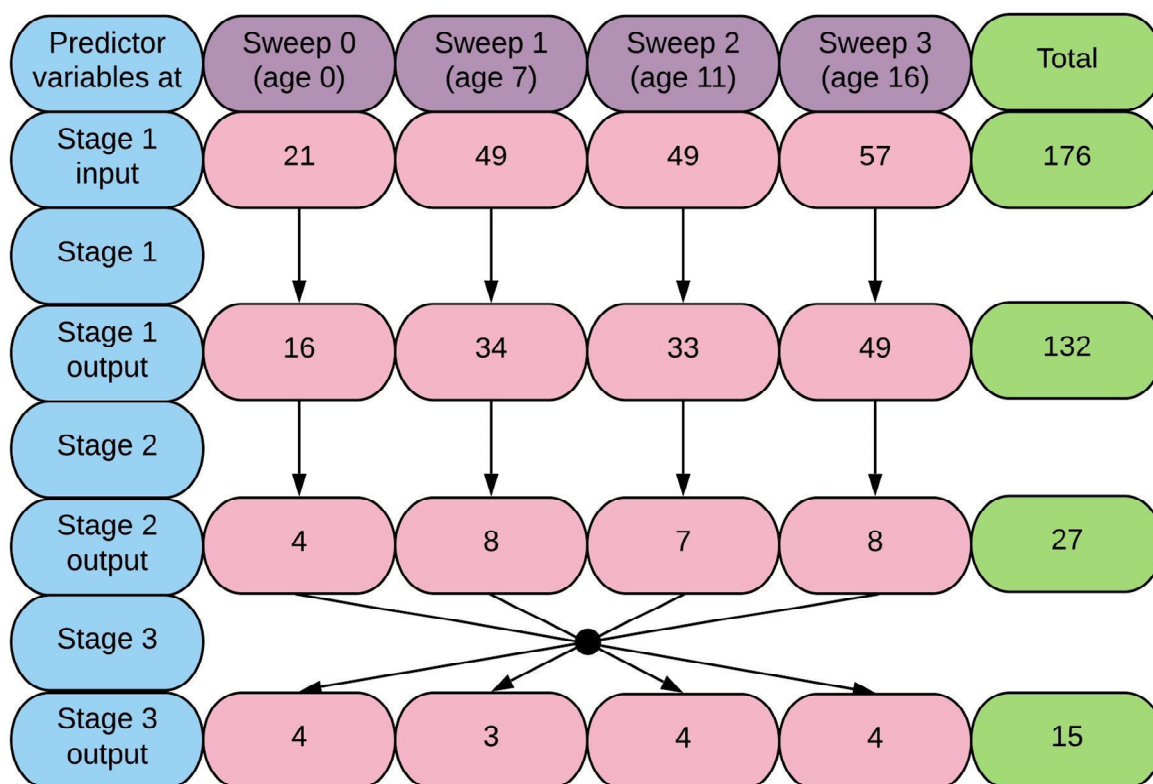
| Predictor variables at | Sweep 0 (age 0) | Sweep 1 (age 7) | Sweep 2 (age 11) | Sweep 3 (age 16) | Total |
|---|---|---|---|---|---|
| Stage 1 input | 21 | 49 | 49 | 57 | 176 |
| Stage 1 | | | | | |
| Stage 1 output | 16 | 34 | 33 | 49 | 132 |
| Stage 2 | | | | | |
| Stage 2 output | 4 | 8 | 7 | 8 | 27 |
| Stage 3 | | | | | |
| Stage 3 output | 4 | 3 | 4 | 4 | 15 |